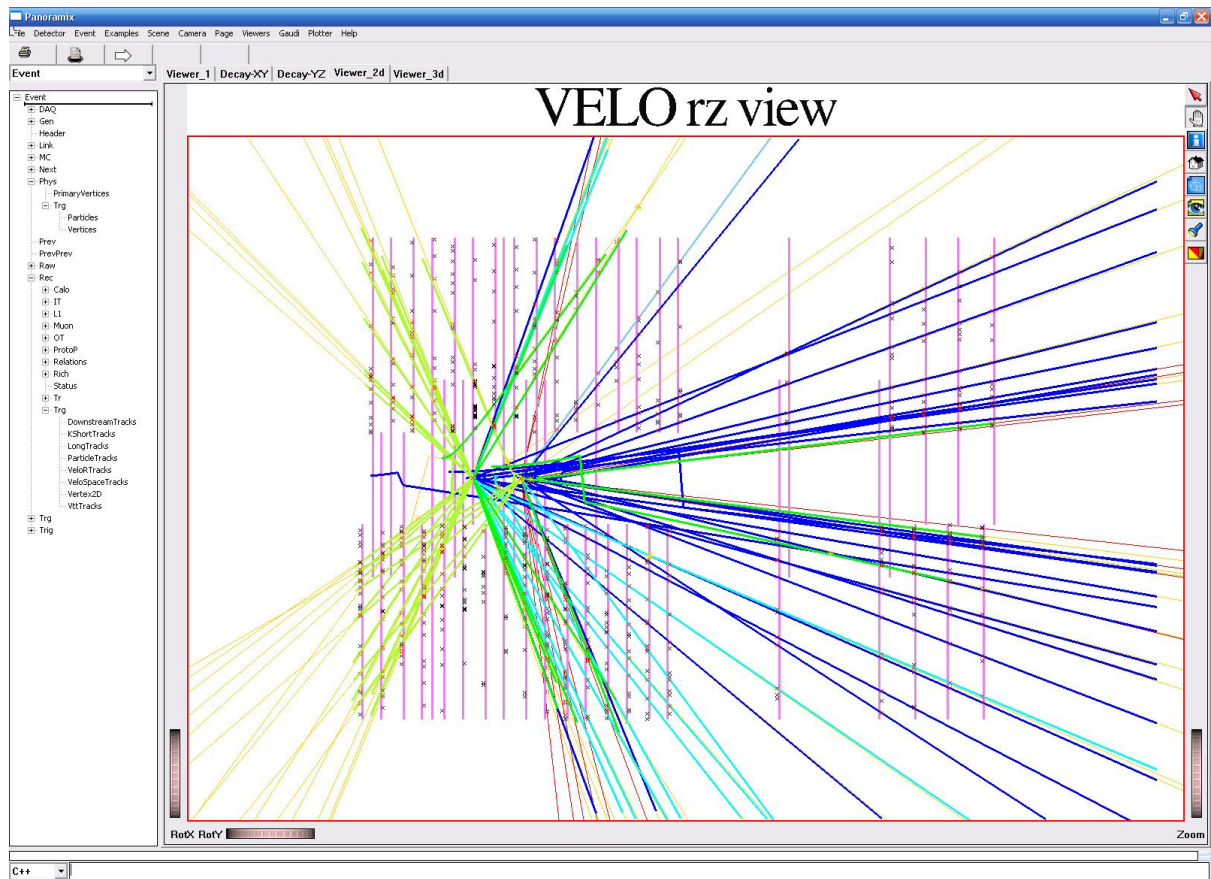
Panoramix

File Detector Event Examples Scene Camera Page Viewers Gaudi Plotter Help

Event

Viewer_1 Decay-XY Decay-YZ Viewer_2d Viewer_3d

Event
DAQ
Gen
Header
Link
MC
Next
Phys
PrimaryVertices
Trg
Particles
Vertices
Prev
PrevPrev
Raw
Rec
Calo
IT
L1
Muon
OT
ProtoP
Relations
Rich
Status
Tr
Trg
DownstreamTracks
KShortTracks
LongTracks
ParticleTracks
VeloRTracks
VeloSpaceTracks
Vertex2D
VttTracks
Trg
Trig

VELO rz view

RotX RotY

Zoom

C++